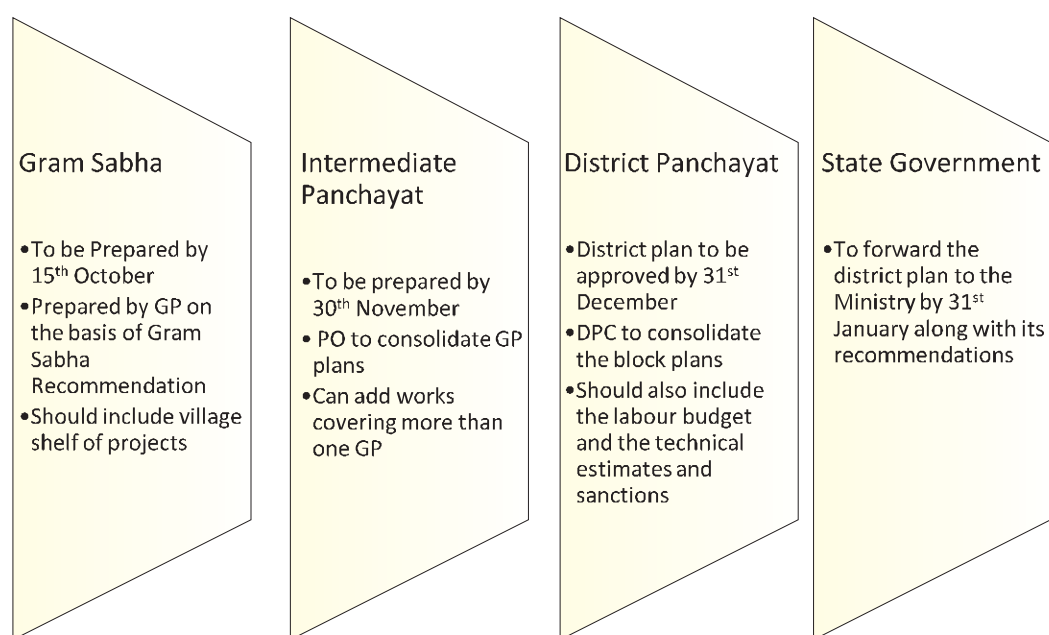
Gram Sabha

- To be Prepared by 15th October
- Prepared by GP on the basis of Gram Sabha Recommendation
- Should include village shelf of projects

Intermediate Panchayat

- To be prepared by 30th November
- PO to consolidate GP plans
- Can add works covering more than one GP

District Panchayat

- District plan to be approved by 31st December
- DPC to consolidate the block plans
- Should also include the labour budget and the technical estimates and sanctions

State Government

- To forward the district plan to the Ministry by 31st January along with its recommendations